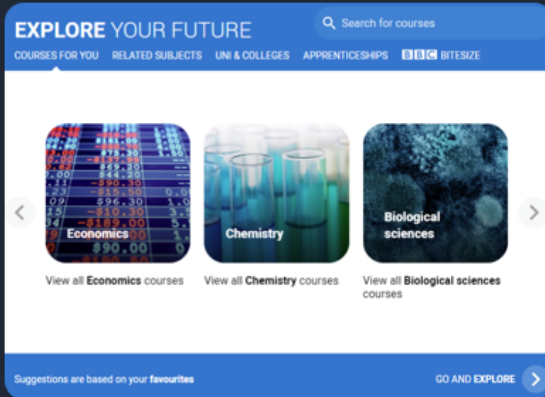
EXPLORE YOUR FUTURE

Search for courses

COURSES FOR YOU RELATED SUBJECTS UNI & COLLEGES APPRENTICESHIPS BBC BITESIZE

Economics

View all Economics courses

Chemistry

View all Chemistry courses

Biological sciences

View all Biological sciences courses

Suggestions are based on your favourites

GO AND EXPLORE